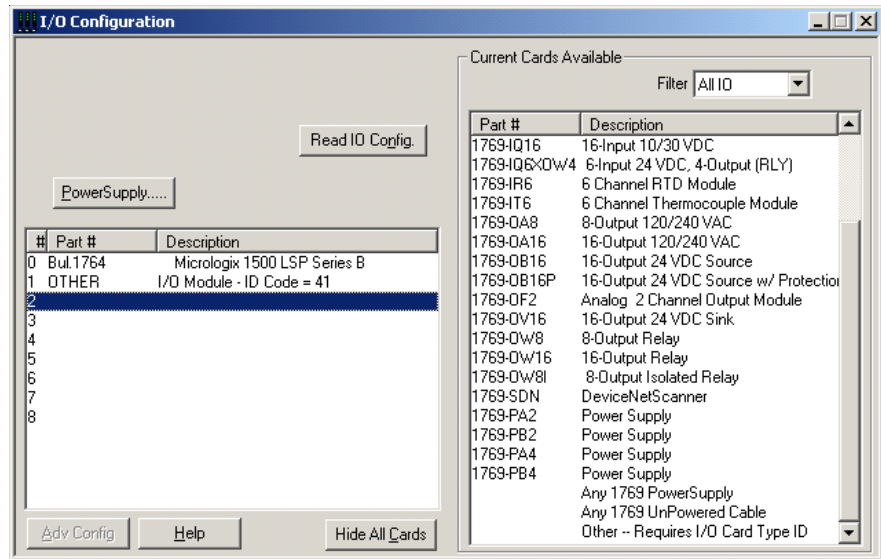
I/O Configuration

Read IO Config.

PowerSupply.....

| # | Part # | Description |
|---|---|---|
| 0 | Bul.1764 | Micrologix 1500 LSP Series B |
| 1 | OTHER | I/O Module - ID Code = 41 |
| 2 | | |
| 3 | | |
| 4 | | |
| 5 | | |
| 6 | | |
| 7 | | |
| 8 | | |

Adv Config | Help | Hide All Cards

Current Cards Available

Filter All IO

| Part # | Description |
|---|---|
| 1769-IQ16 | 16-Input 10/30 VDC |
| 1769-IQ6XOW4 | 6-Input 24 VDC, 4-Output (RLY) |
| 1769-IR6 | 6 Channel RTD Module |
| 1769-IT6 | 6 Channel Thermocouple Module |
| 1769-OA8 | 8-Output 120/240 VAC |
| 1769-OA16 | 16-Output 120/240 VAC |
| 1769-OB16 | 16-Output 24 VDC Source |
| 1769-OB16P | 16-Output 24 VDC Source w/ Protectio |
| 1769-OF2 | Analog 2 Channel Output Module |
| 1769-OV16 | 16-Output 24 VDC Sink |
| 1769-OW8 | 8-Output Relay |
| 1769-OW16 | 16-Output Relay |
| 1769-OW8I | 8-Output Isolated Relay |
| 1769-SDN | DeviceNetScanner |
| 1769-PA2 | Power Supply |
| 1769-PB2 | Power Supply |
| 1769-PA4 | Power Supply |
| 1769-PB4 | Power Supply |
| | Any 1769 PowerSupply |
| | Any 1769 UnPowered Cable |
| | Other -- Requires I/O Card Type ID |